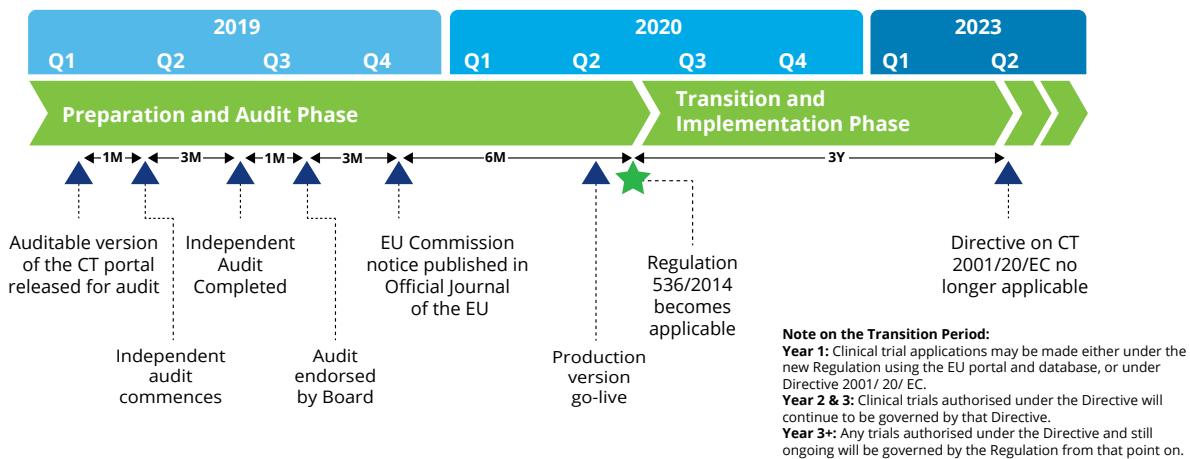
2019

Q1 Q2 Q3 Q4

2020

Q1 Q2 Q3 Q4

2023

Q1 Q2

Preparation and Audit Phase

Transition and Implementation Phase

1M 3M 1M 3M 6M 3Y

Auditable version of the CT portal released for audit

Independent audit commences

Independent Audit Completed

Audit endorsed by Board

EU Commission notice published in Official Journal of the EU

Production version go-live

Regulation 536/2014 becomes applicable

Directive on CT 2001/20/EC no longer applicable

**Note on the Transition Period:**
**Year 1:** Clinical trial applications may be made either under the new Regulation using the EU portal and database, or under Directive 2001/ 20/ EC.
**Year 2 & 3:** Clinical trials authorised under the Directive will continue to be governed by that Directive.
**Year 3+:** Any trials authorised under the Directive and still ongoing will be governed by the Regulation from that point on.